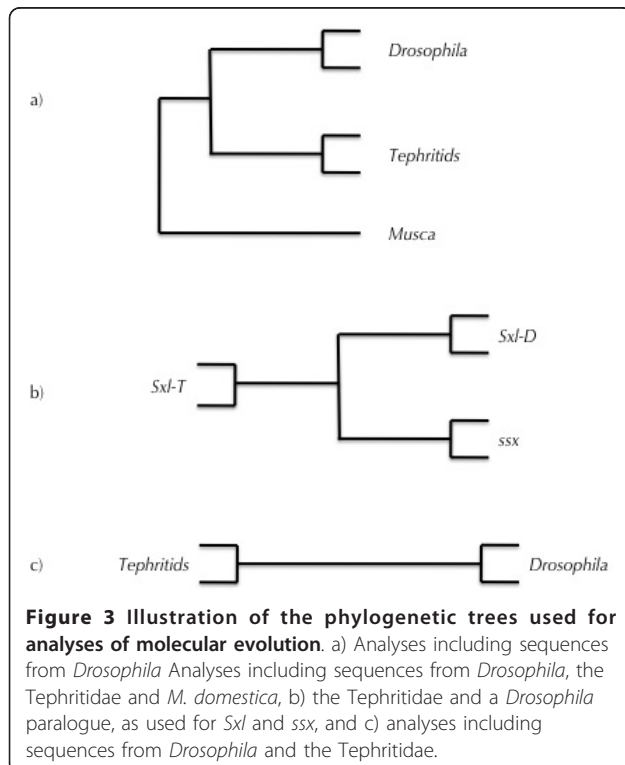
a)

Drosophila

Tephritids

Musca

b)

Sxl-T

Sxl-D

ssx

c)

Tephritids

Drosophila

**Figure 3 Illustration of the phylogenetic trees used for analyses of molecular evolution**. a) Analyses including sequences from *Drosophila* Analyses including sequences from *Drosophila*, the Tephritidae and *M. domestica*, b) the Tephritidae and a *Drosophila* paralogue, as used for *Sxl* and *ssx*, and c) analyses including sequences from *Drosophila* and the Tephritidae.